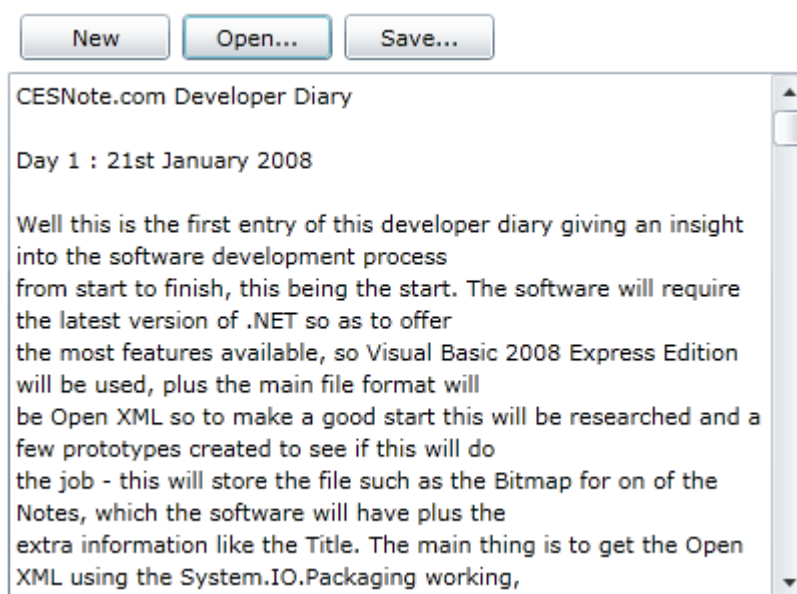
New Open... Save...

CESNote.com Developer Diary

Day 1 : 21st January 2008

Well this is the first entry of this developer diary giving an insight into the software development process from start to finish, this being the start. The software will require the latest version of .NET so as to offer the most features available, so Visual Basic 2008 Express Edition will be used, plus the main file format will be Open XML so to make a good start this will be researched and a few prototypes created to see if this will do the job - this will store the file such as the Bitmap for on of the Notes, which the software will have plus the extra information like the Title. The main thing is to get the Open XML using the System.IO.Packaging working,